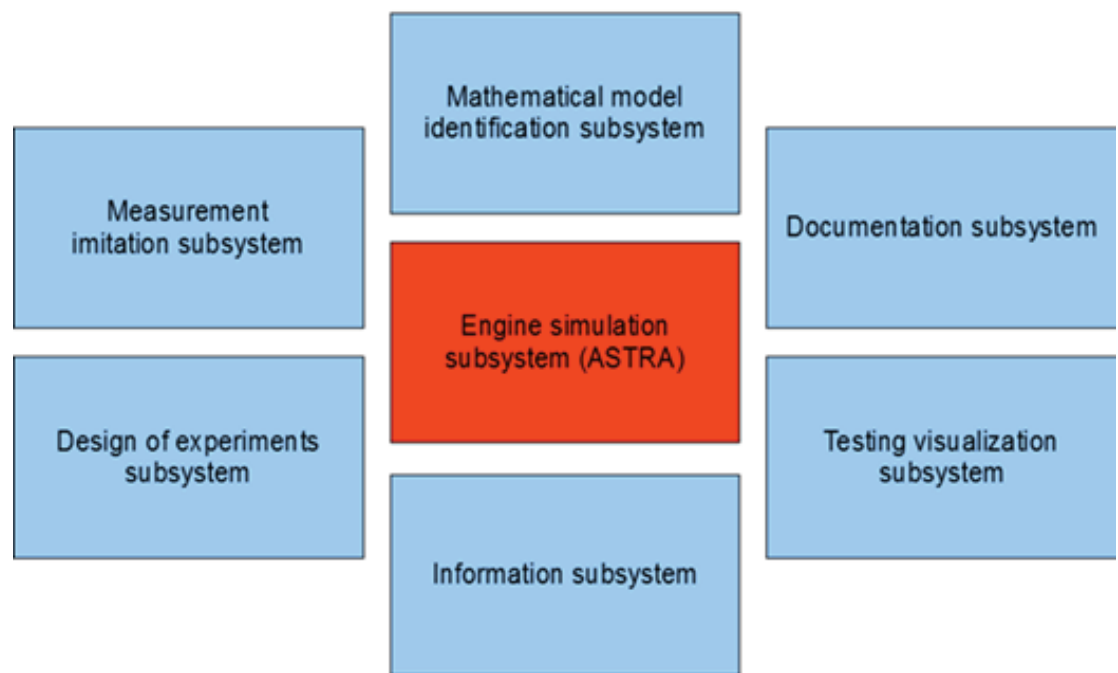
Mathematical model identification subsystem

Measurement imitation subsystem

Documentation subsystem

Engine simulation subsystem (ASTRA)

Design of experiments subsystem

Testing visualization subsystem

Information subsystem